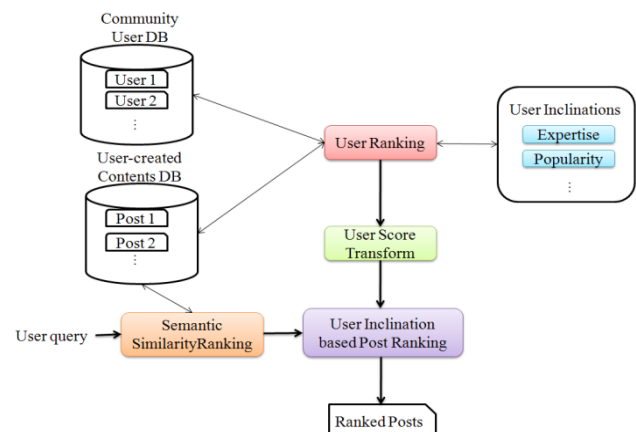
Community User DB

User 1

User 2

⋮

User-created Contents DB

Post 1

Post 2

⋮

User Ranking

User Inclinations

Expertise

Popularity

⋮

User Score Transform

User query

Semantic SimilarityRanking

User Inclination based Post Ranking

Ranked Posts